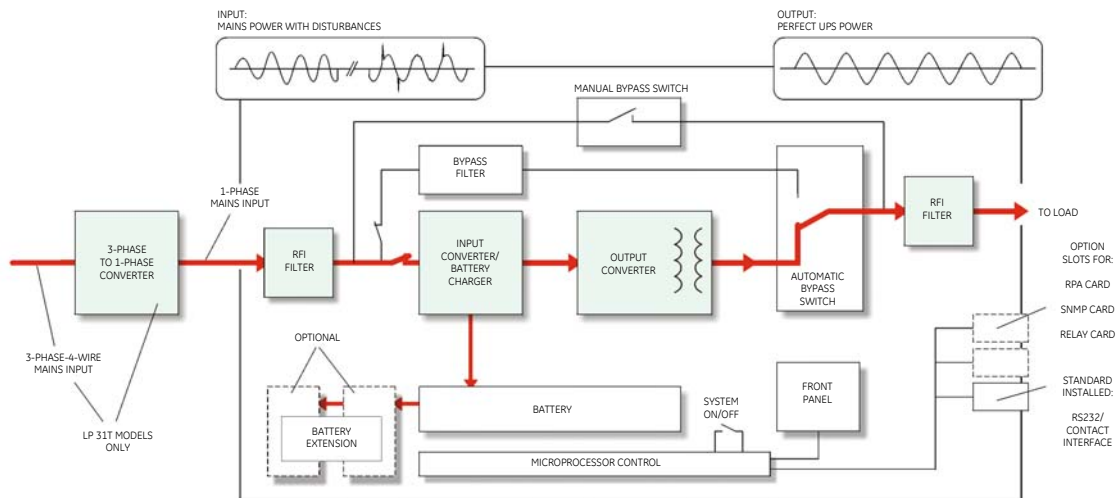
INPUT:
MAINS POWER WITH DISTURBANCES

OUTPUT:
PERFECT UPS POWER

MANUAL BYPASS SWITCH

BYPASS FILTER

1-PHASE MAINS INPUT

3-PHASE TO 1-PHASE CONVERTER

RFI FILTER

INPUT CONVERTER/ BATTERY CHARGER

OUTPUT CONVERTER

AUTOMATIC BYPASS SWITCH

RFI FILTER

TO LOAD

OPTION SLOTS FOR:

RPA CARD

SNMP CARD

RELAY CARD

STANDARD INSTALLED:

RS232/ CONTACT INTERFACE

OPTIONAL

BATTERY EXTENSION

BATTERY

SYSTEM ON/OFF

FRONT PANEL

MICROPROCESSOR CONTROL

3-PHASE-4-WIRE MAINS INPUT

LP 31T MODELS ONLY